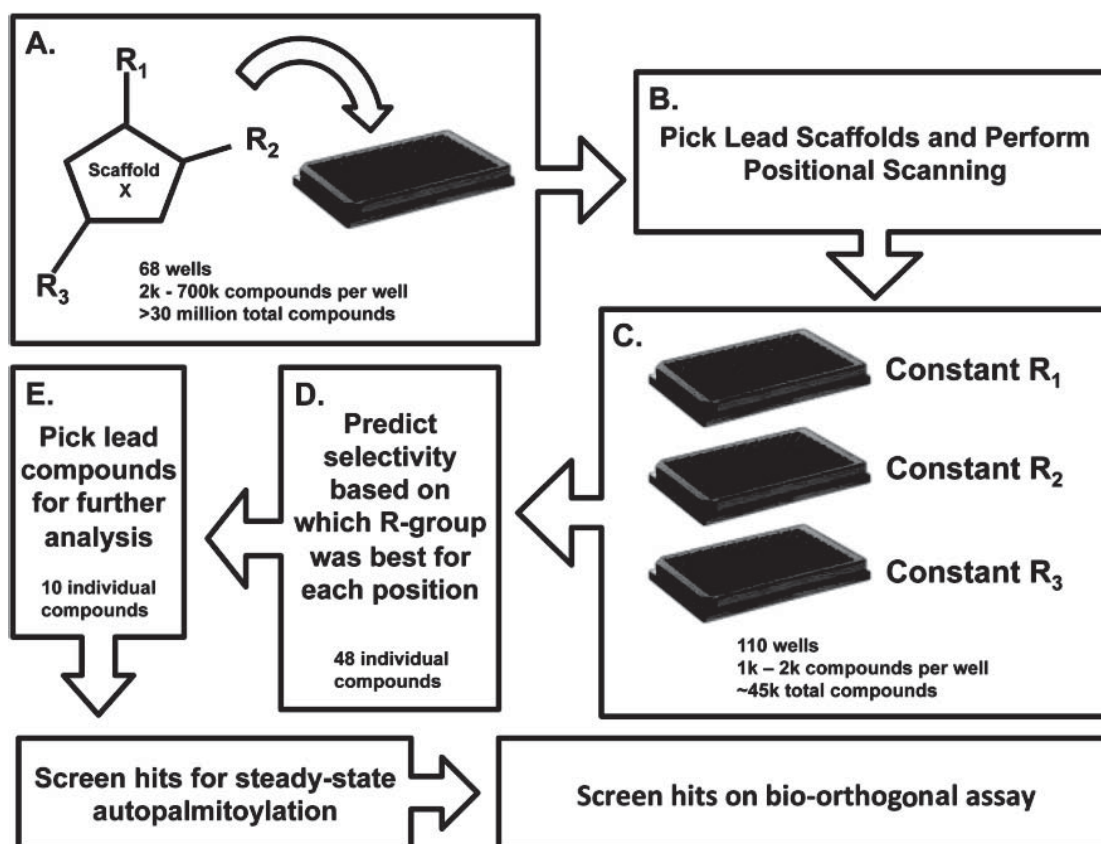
A.

$R_1$

$R_2$

Scaffold X

$R_3$

68 wells
2k - 700k compounds per well
>30 million total compounds

B.
Pick Lead Scaffolds and Perform Positional Scanning

C.

Constant $R_1$

Constant $R_2$

Constant $R_3$

110 wells
1k – 2k compounds per well
~45k total compounds

D.
Predict selectivity based on which R-group was best for each position

48 individual compounds

E.
Pick lead compounds for further analysis

10 individual compounds

Screen hits for steady-state autopalmitoylation

Screen hits on bio-orthogonal assay